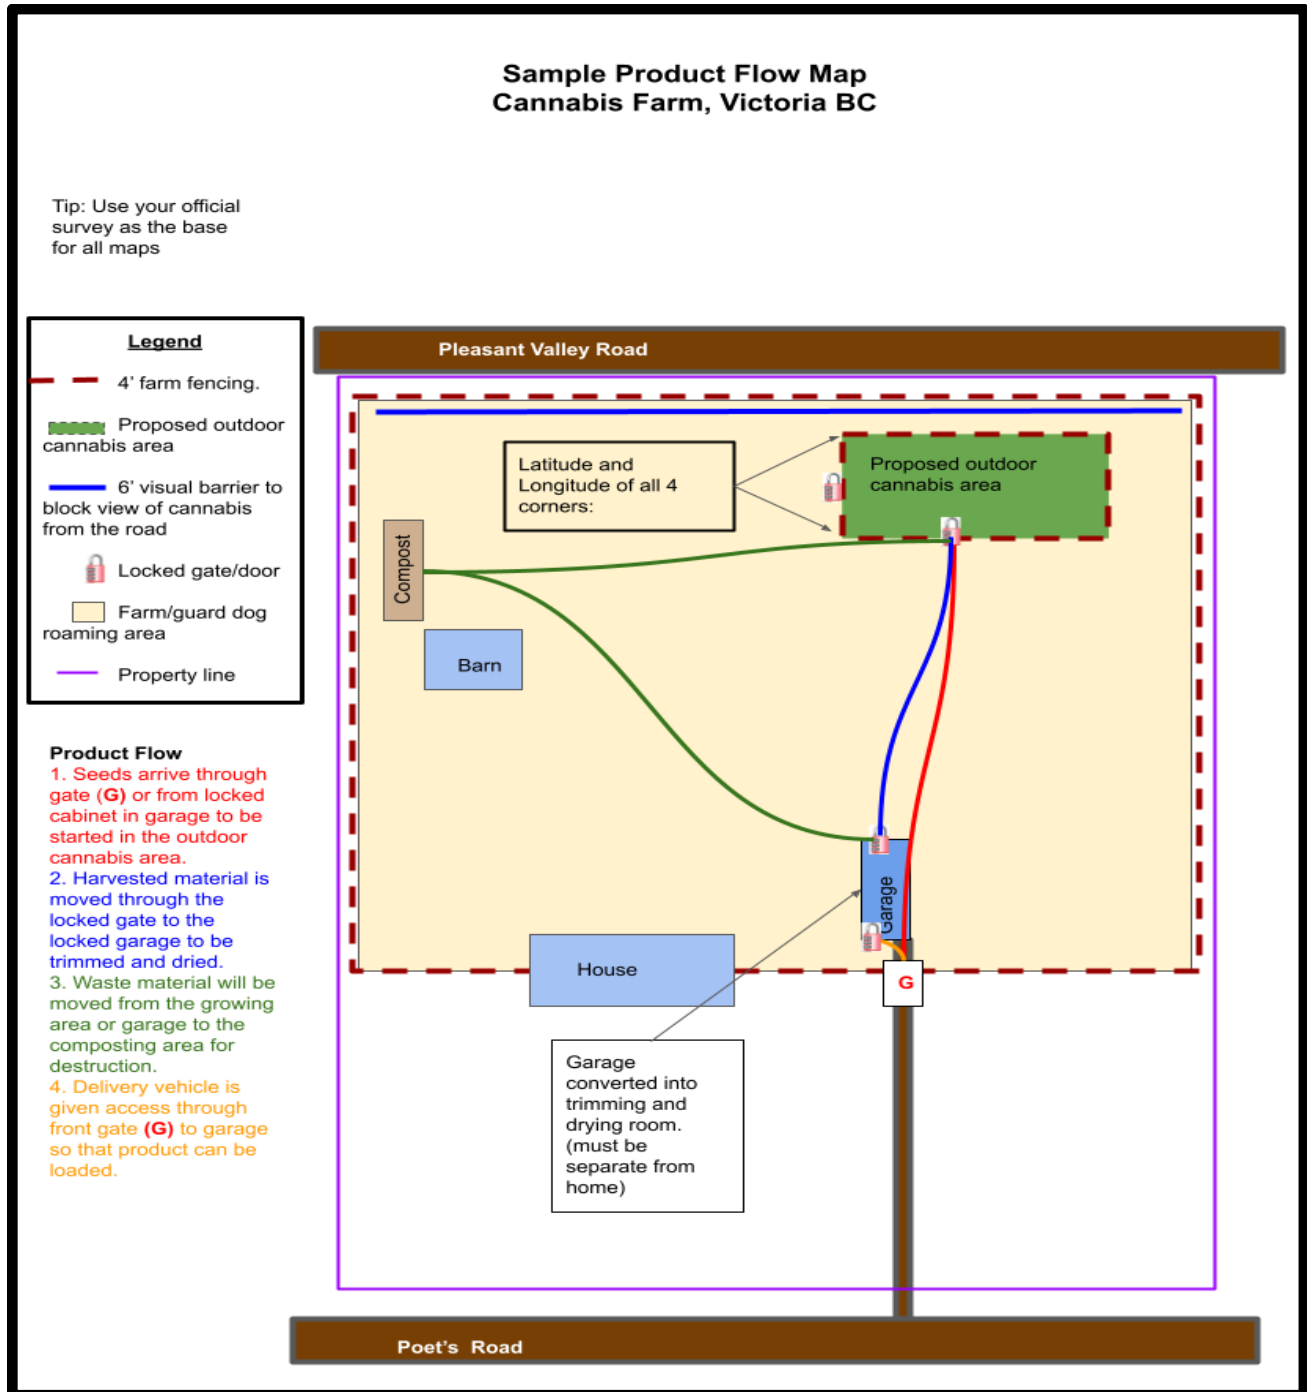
Sample Product Flow Map
Cannabis Farm, Victoria BC

Tip: Use your official survey as the base for all maps

Legend
4' farm fencing.
Proposed outdoor cannabis area
6' visual barrier to block view of cannabis from the road
Locked gate/door
Farm/guard dog roaming area
Property line

Product Flow
1. Seeds arrive through gate (G) or from locked cabinet in garage to be started in the outdoor cannabis area.
2. Harvested material is moved through the locked gate to the locked garage to be trimmed and dried.
3. Waste material will be moved from the growing area or garage to the composting area for destruction.
4. Delivery vehicle is given access through front gate (G) to garage so that product can be loaded.

Pleasant Valley Road

Latitude and Longitude of all 4 corners:

Proposed outdoor cannabis area

Compost

Barn

Garage

House

G

Garage converted into trimming and drying room. (must be separate from home)

Poet's Road